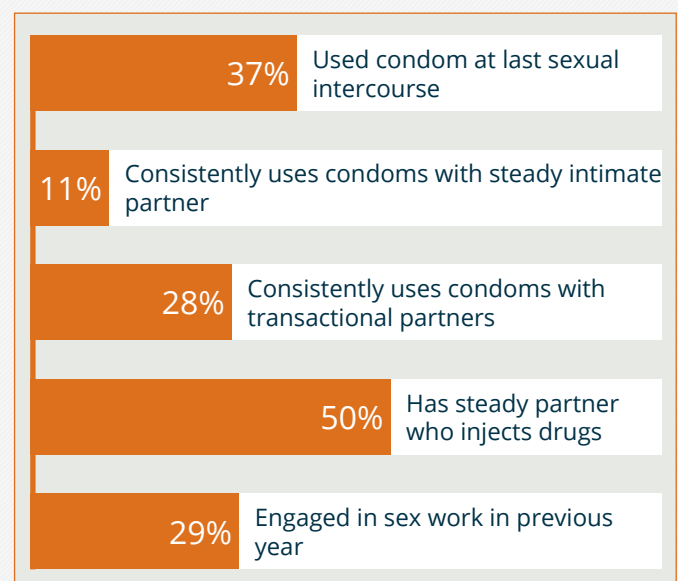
37% Used condom at last sexual intercourse

11% Consistently uses condoms with steady intimate partner

28% Consistently uses condoms with transactional partners

50% Has steady partner who injects drugs

29% Engaged in sex work in previous year